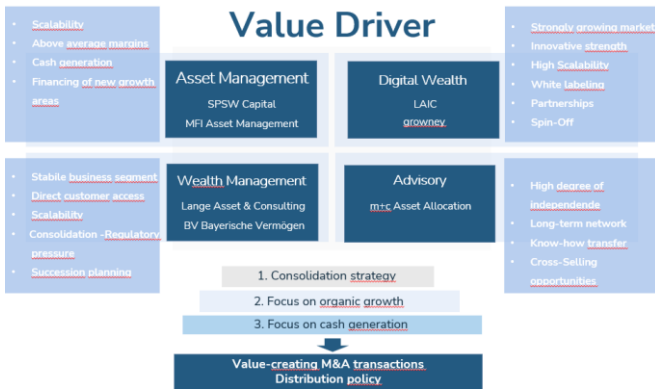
Value Driver

- Scalability
- Above average margins
- Cash generation
- Financing of new growth areas

Asset Management
SPSW Capital
MFI Asset Management

Digital Wealth
LAIC
growney

- Strongly growing market
- Innovative strength
- High Scalability
- White labeling
- Partnerships
- Spin-Off

- Stabile business segment
- Direct customer access
- Scalability
- Consolidation -Regulatory pressure
- Succession planning

Wealth Management
Lange Asset & Consulting
BV Bayerische Vermögen

Advisory
m+c Asset Allocation

- High degree of independende
- Long-term network
- Know-how transfer
- Cross-Selling opportunities

1. Consolidation strategy
2. Focus on organic growth
3. Focus on cash generation

Value-creating M&A transactions
Distribution policy